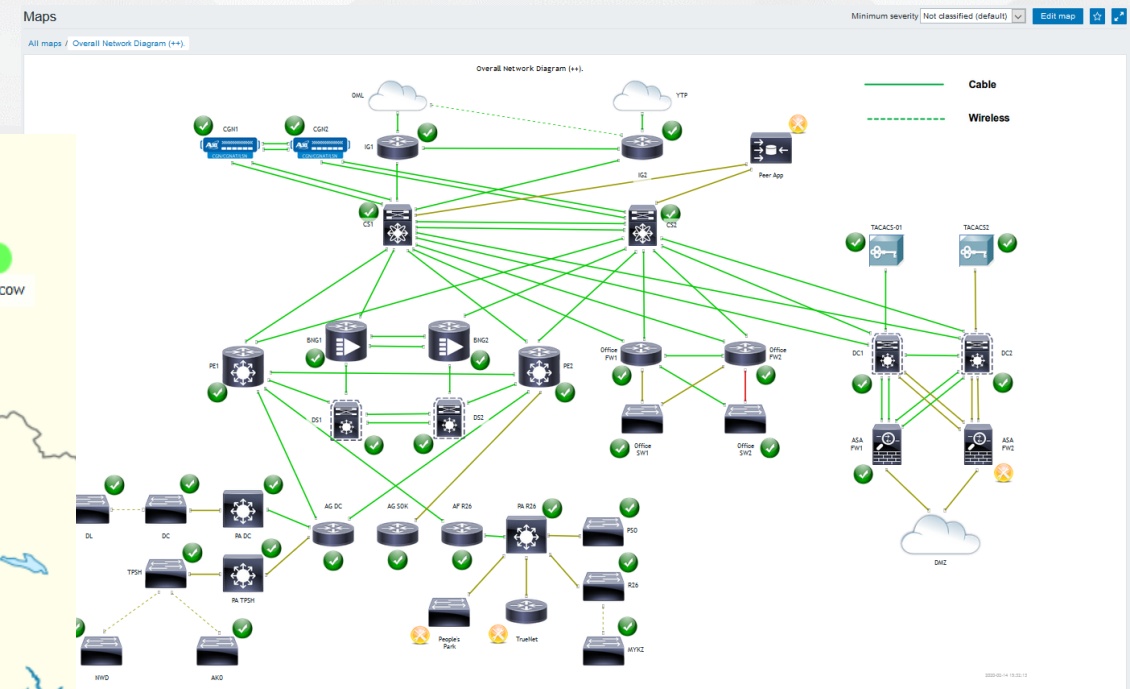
Maps

Minimum severity Not classified (default) Edit map

All maps / Overall Network Diagram (++).

Overall Network Diagram (++).

Cable

Wireless

DML

YTP

CGN1

CGN2

CONVOCATION

CONVOCATION

IG1

IG2

Peer App

CS1

CS2

TACACS-01

TACACS2

BNG1

BNG2

PE1

PE2

Office FW1

Office FW2

DC1

DC2

DS1

DS2

Office SW1

Office SW2

ASA FW1

ASA FW2

DMZ

DL

DC

PA DC

AG DC

AG SDK

AF R26

PA R26

PSD

TPSH

PA TPSH

R26

People's Park

TrueNet

MYKZ

NWD

AKD

COW

2020-03-14 15:23:13